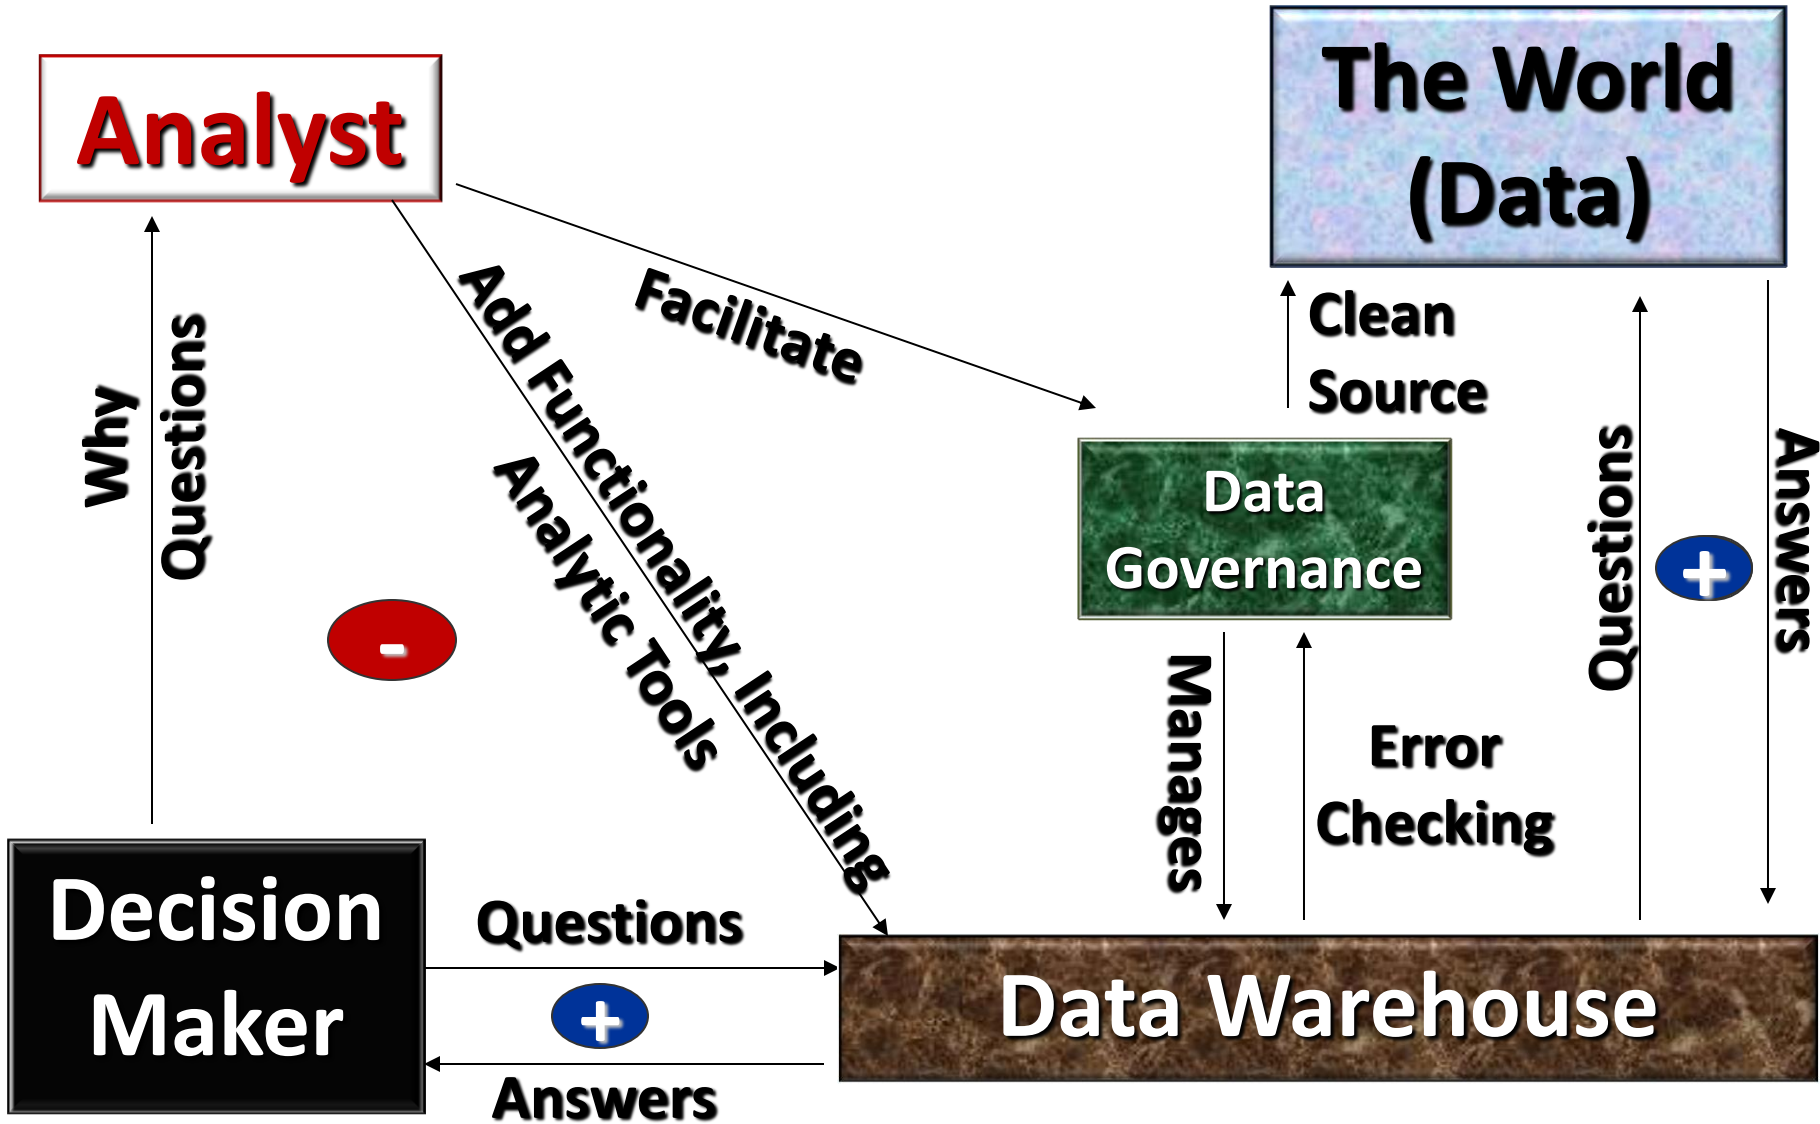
Analyst

The World (Data)

Why Questions

Facilitate

Add Functionality, Including Analytic Tools

Clean Source

Data Governance

Questions

Answers

-

+

Manages

Error Checking

Decision Maker

Questions

+

Answers

Data Warehouse